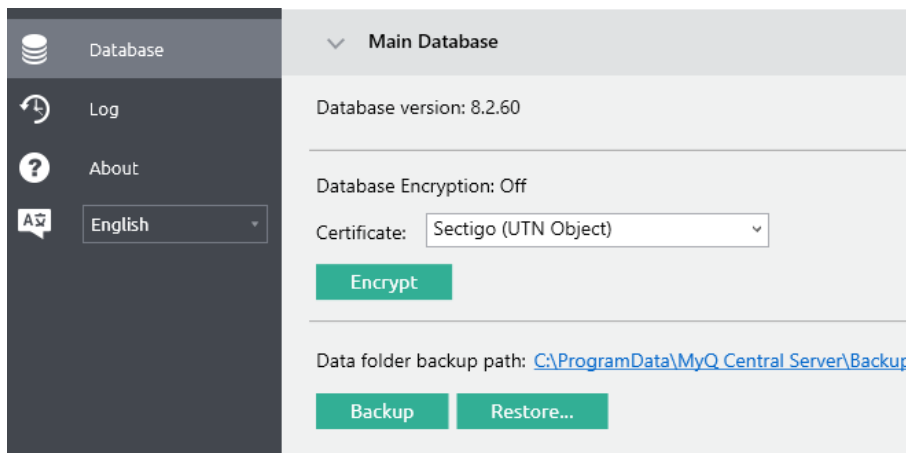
Database
Log
About
English

Main Database

Database version: 8.2.60

Database Encryption: Off

Certificate: Sectigo (UTN Object)

Encrypt

Data folder backup path: C:\ProgramData\MyQ Central Server\Backup

Backup Restore...